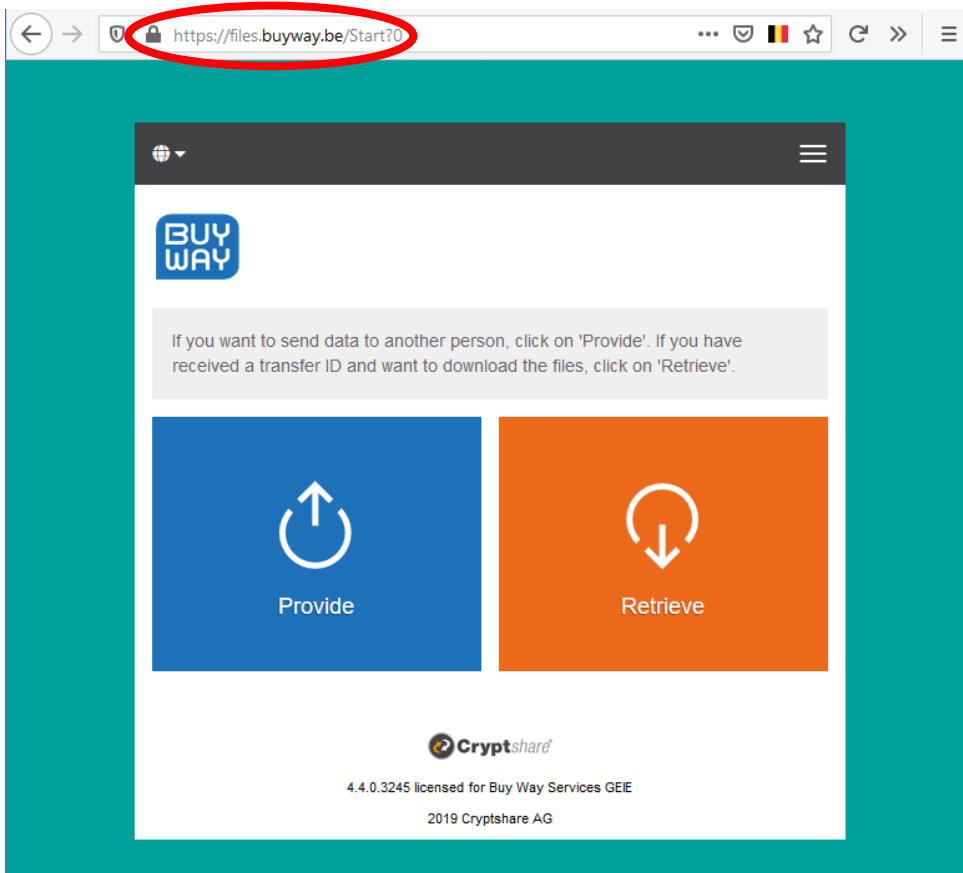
https://files.buyway.be/Start?0

BUY WAY

If you want to send data to another person, click on 'Provide'. If you have received a transfer ID and want to download the files, click on 'Retrieve'.

Provide

Retrieve

Cryptshare

4.4.0.3245 licensed for Buy Way Services GEIE

2019 Cryptshare AG